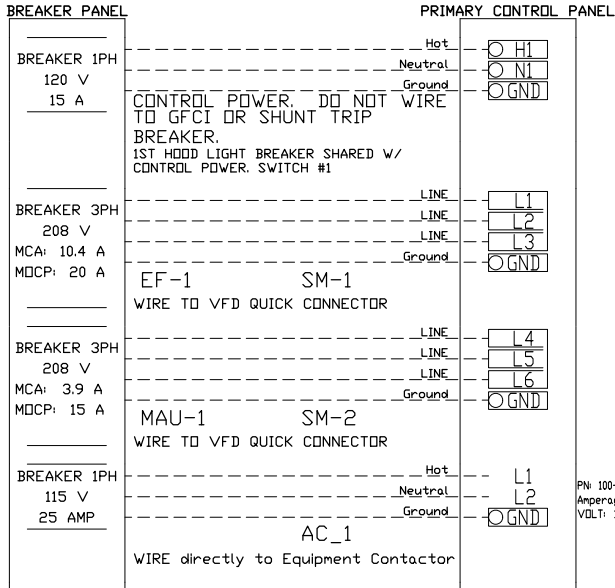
BREAKER PANEL

PRIMARY CONTROL PANEL

BREAKER 1PH
120 V
15 A

Hot
Neutral
Ground

H1
N1
GND

CONTROL POWER. DO NOT WIRE TO GFCI OR SHUNT TRIP BREAKER.
1ST HOOD LIGHT BREAKER SHARED W/ CONTROL POWER. SWITCH #1

BREAKER 3PH
208 V
MCA: 10.4 A
MOCP: 20 A

LINE
LINE
LINE
Ground

L1
L2
L3
GND

EF-1 SM-1
WIRE TO VFD QUICK CONNECTOR

BREAKER 3PH
208 V
MCA: 3.9 A
MOCP: 15 A

LINE
LINE
LINE
Ground

L4
L5
L6
GND

MAU-1 SM-2
WIRE TO VFD QUICK CONNECTOR

BREAKER 1PH
115 V
25 AMP

Hot
Neutral
Ground

L1
L2
GND

PN: 100-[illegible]
Amperag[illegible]
VOLT: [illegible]

AC_1
WIRE directly to Equipment Contactor